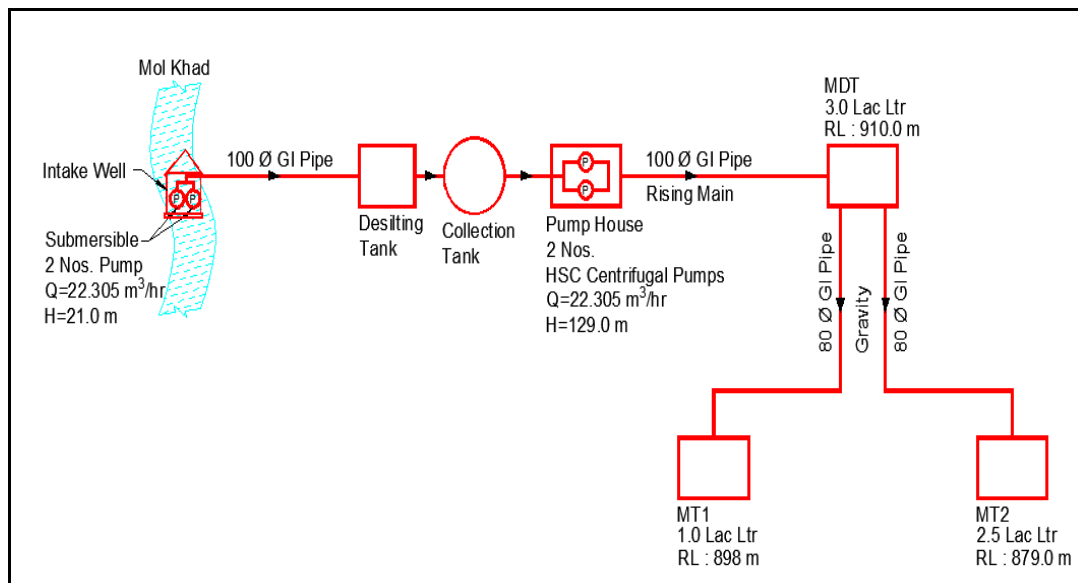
Mol Khad

Intake Well

P P

Submersible
2 Nos. Pump
Q=22.305 m$^3$/hr
H=21.0 m

100 Ø GI Pipe

Desilting
Tank

Collection
Tank

P
P

Pump House
2 Nos.
HSC Centrifugal Pumps
Q=22.305 m$^3$/hr
H=129.0 m

100 Ø GI Pipe
Rising Main

MDT
3.0 Lac Ltr
RL : 910.0 m

80 Ø GI Pipe

Gravity

80 Ø GI Pipe

MT1
1.0 Lac Ltr
RL : 898 m

MT2
2.5 Lac Ltr
RL : 879.0 m